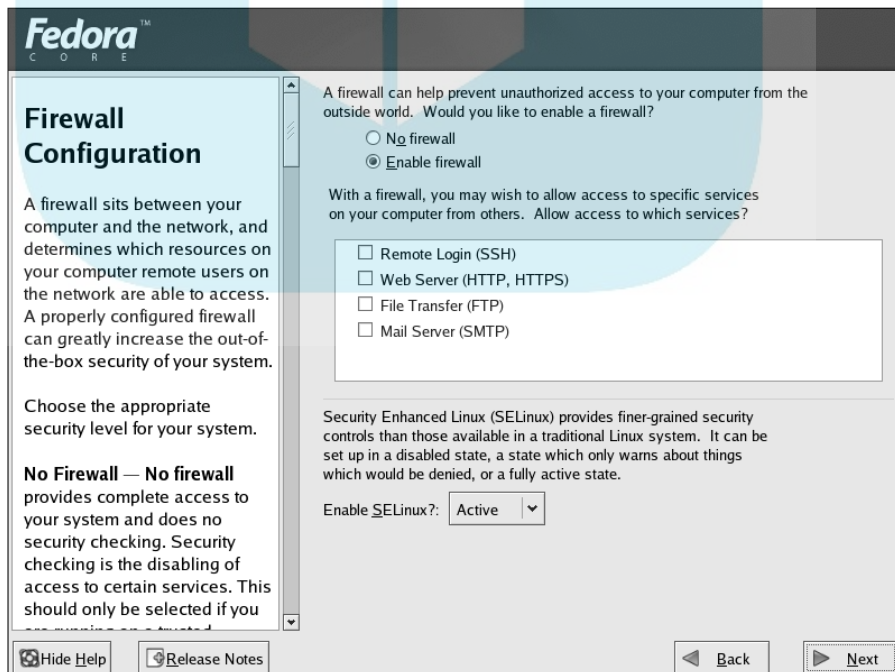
Fedora™
C O R E

Firewall Configuration

A firewall sits between your computer and the network, and determines which resources on your computer remote users on the network are able to access. A properly configured firewall can greatly increase the out-of-the-box security of your system.

Choose the appropriate security level for your system.

No Firewall — No firewall provides complete access to your system and does no security checking. Security checking is the disabling of access to certain services. This should only be selected if you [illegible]

A firewall can help prevent unauthorized access to your computer from the outside world. Would you like to enable a firewall?

No firewall
Enable firewall

With a firewall, you may wish to allow access to specific services on your computer from others. Allow access to which services?

Remote Login (SSH)
Web Server (HTTP, HTTPS)
File Transfer (FTP)
Mail Server (SMTP)

Security Enhanced Linux (SELinux) provides finer-grained security controls than those available in a traditional Linux system. It can be set up in a disabled state, a state which only warns about things which would be denied, or a fully active state.

Enable SELinux?: Active

Hide Help
Release Notes
Back
Next